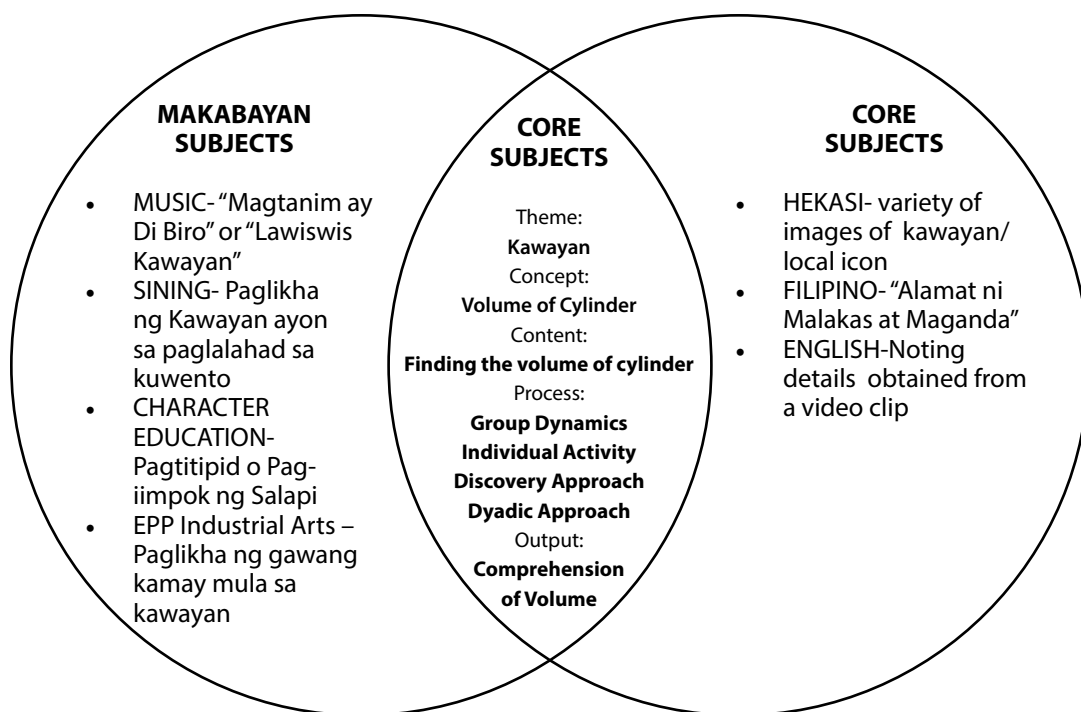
MAKABAYAN SUBJECTS

- MUSIC- "Magtanim ay Di Biro" or "Lawiswis Kawayan"
- SINING- Paglikha ng Kawayan ayon sa paglalahad sa kuwento
- CHARACTER EDUCATION- Pagtitipid o Pag-iimpok ng Salapi
- EPP Industrial Arts – Paglikha ng gawang kamay mula sa kawayan

CORE SUBJECTS

Theme:
**Kawayan**
Concept:
**Volume of Cylinder**
Content:
**Finding the volume of cylinder**
Process:
**Group Dynamics**
**Individual Activity**
**Discovery Approach**
**Dyadic Approach**
Output:
**Comprehension of Volume**

CORE SUBJECTS

- HEKASI- variety of images of kawayan/ local icon
- FILIPINO- "Alamat ni Malakas at Maganda"
- ENGLISH-Noting details obtained from a video clip